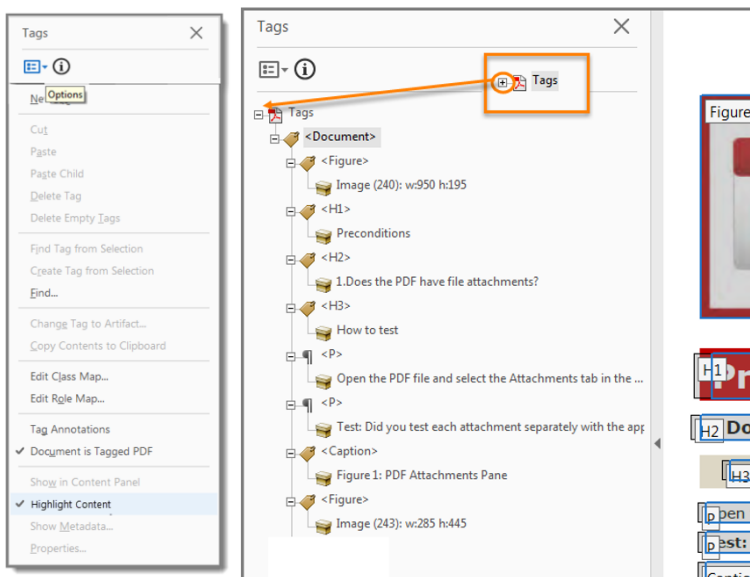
Tags

Options

New Tag

Cut
Paste
Paste Child
Delete Tag
Delete Empty Tags

Find Tag from Selection
Create Tag from Selection
Find...

Change Tag to Artifact...
Copy Contents to Clipboard

Edit Class Map...
Edit Role Map...

Tag Annotations
✓ Document is Tagged PDF

Show in Content Panel
✓ Highlight Content
Show Metadata...
Properties...

Tags

Tags

Tags
<Document>
<Figure>
Image (240): w:950 h:195
<H1>
Preconditions
<H2>
1.Does the PDF have file attachments?
<H3>
How to test
<P>
Open the PDF file and select the Attachments tab in the ...
<P>
Test: Did you test each attachment separately with the app
<Caption>
Figure 1: PDF Attachments Pane
<Figure>
Image (243): w:285 h:445

Figure
H1 Pr
H2 Do
H3
P pen
P est:
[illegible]